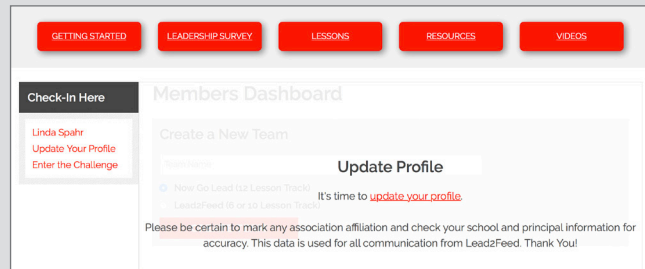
GETTING STARTED LEADERSHIP SURVEY LESSONS RESOURCES VIDEOS

Check-In Here

Linda Spahr
Update Your Profile
Enter the Challenge

Members Dashboard

Create a New Team

Team Name

New Go Lead (12 Lesson Track)

Lead2Feed (8 or 10 Lesson Track)

Update Profile

It's time to update your profile.

Please be certain to mark any association affiliation and check your school and principal information for accuracy. This data is used for all communication from Lead2Feed. Thank You!